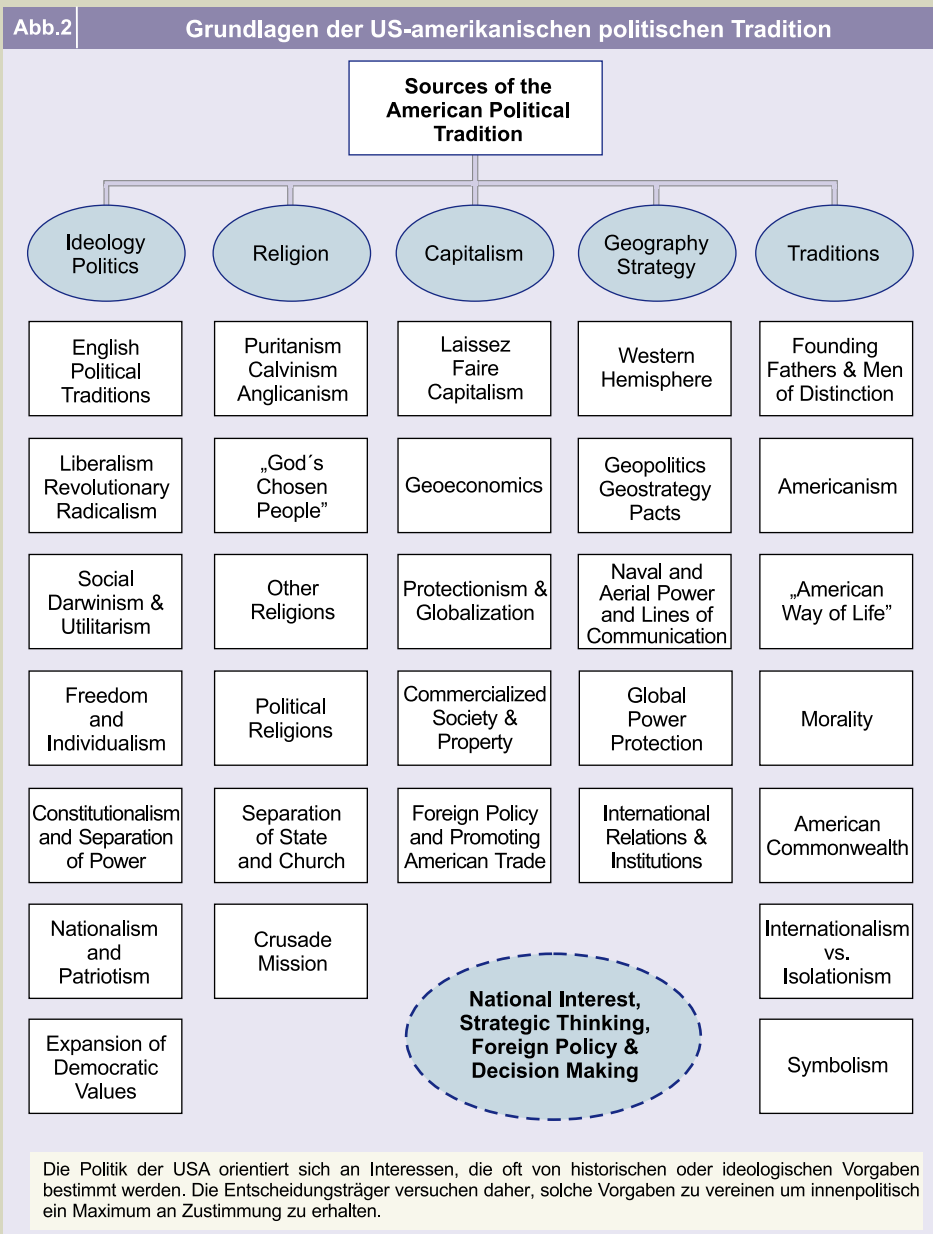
Abb.2 Grundlagen der US-amerikanischen politischen Tradition

Sources of the American Political Tradition

Ideology Politics

English Political Traditions

Liberalism Revolutionary Radicalism

Social Darwinism & Utilitarism

Freedom and Individualism

Constitutionalism and Separation of Power

Nationalism and Patriotism

Expansion of Democratic Values

Religion

Puritanism Calvinism Anglicanism

„God´s Chosen People"

Other Religions

Political Religions

Separation of State and Church

Crusade Mission

Capitalism

Laissez Faire Capitalism

Geoeconomics

Protectionism & Globalization

Commercialized Society & Property

Foreign Policy and Promoting American Trade

Geography Strategy

Western Hemisphere

Geopolitics Geostrategy Pacts

Naval and Aerial Power and Lines of Communication

Global Power Protection

International Relations & Institutions

Traditions

Founding Fathers & Men of Distinction

Americanism

„American Way of Life"

Morality

American Commonwealth

Internationalism vs. Isolationism

Symbolism

National Interest, Strategic Thinking, Foreign Policy & Decision Making

Die Politik der USA orientiert sich an Interessen, die oft von historischen oder ideologischen Vorgaben bestimmt werden. Die Entscheidungsträger versuchen daher, solche Vorgaben zu vereinen um innenpolitisch ein Maximum an Zustimmung zu erhalten.